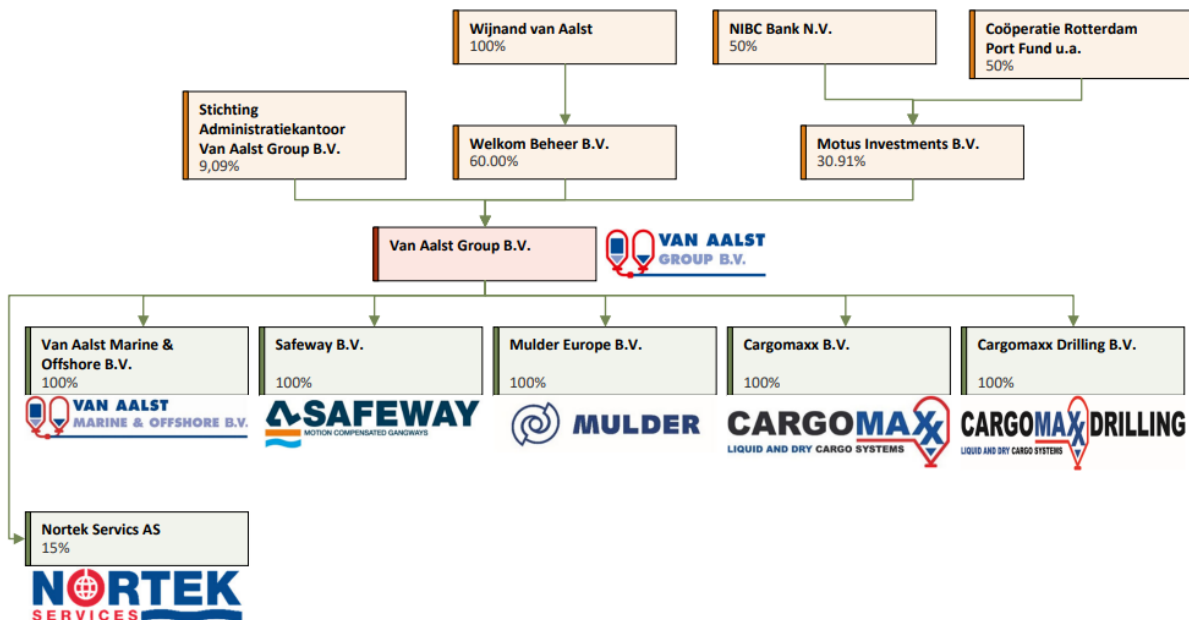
Wijnand van Aalst
100%

NIBC Bank N.V.
50%

Coöperatie Rotterdam Port Fund u.a.
50%

Stichting Administratiekantoor Van Aalst Group B.V.
9,09%

Welkom Beheer B.V.
60.00%

Motus Investments B.V.
30.91%

Van Aalst Group B.V.

VAN AALST GROUP B.V.

Van Aalst Marine & Offshore B.V.
100%

VAN AALST MARINE & OFFSHORE B.V.

Safeway B.V.
100%

SAFEWAY MOTION COMPENSATED GANGWAYS

Mulder Europe B.V.
100%

MULDER

Cargomaxx B.V.
100%

CARGOMAXX LIQUID AND DRY CARGO SYSTEMS

Cargomaxx Drilling B.V.
100%

CARGOMAXX DRILLING LIQUID AND DRY CARGO SYSTEMS

Nortek Servics AS
15%

NORTEK SERVICES